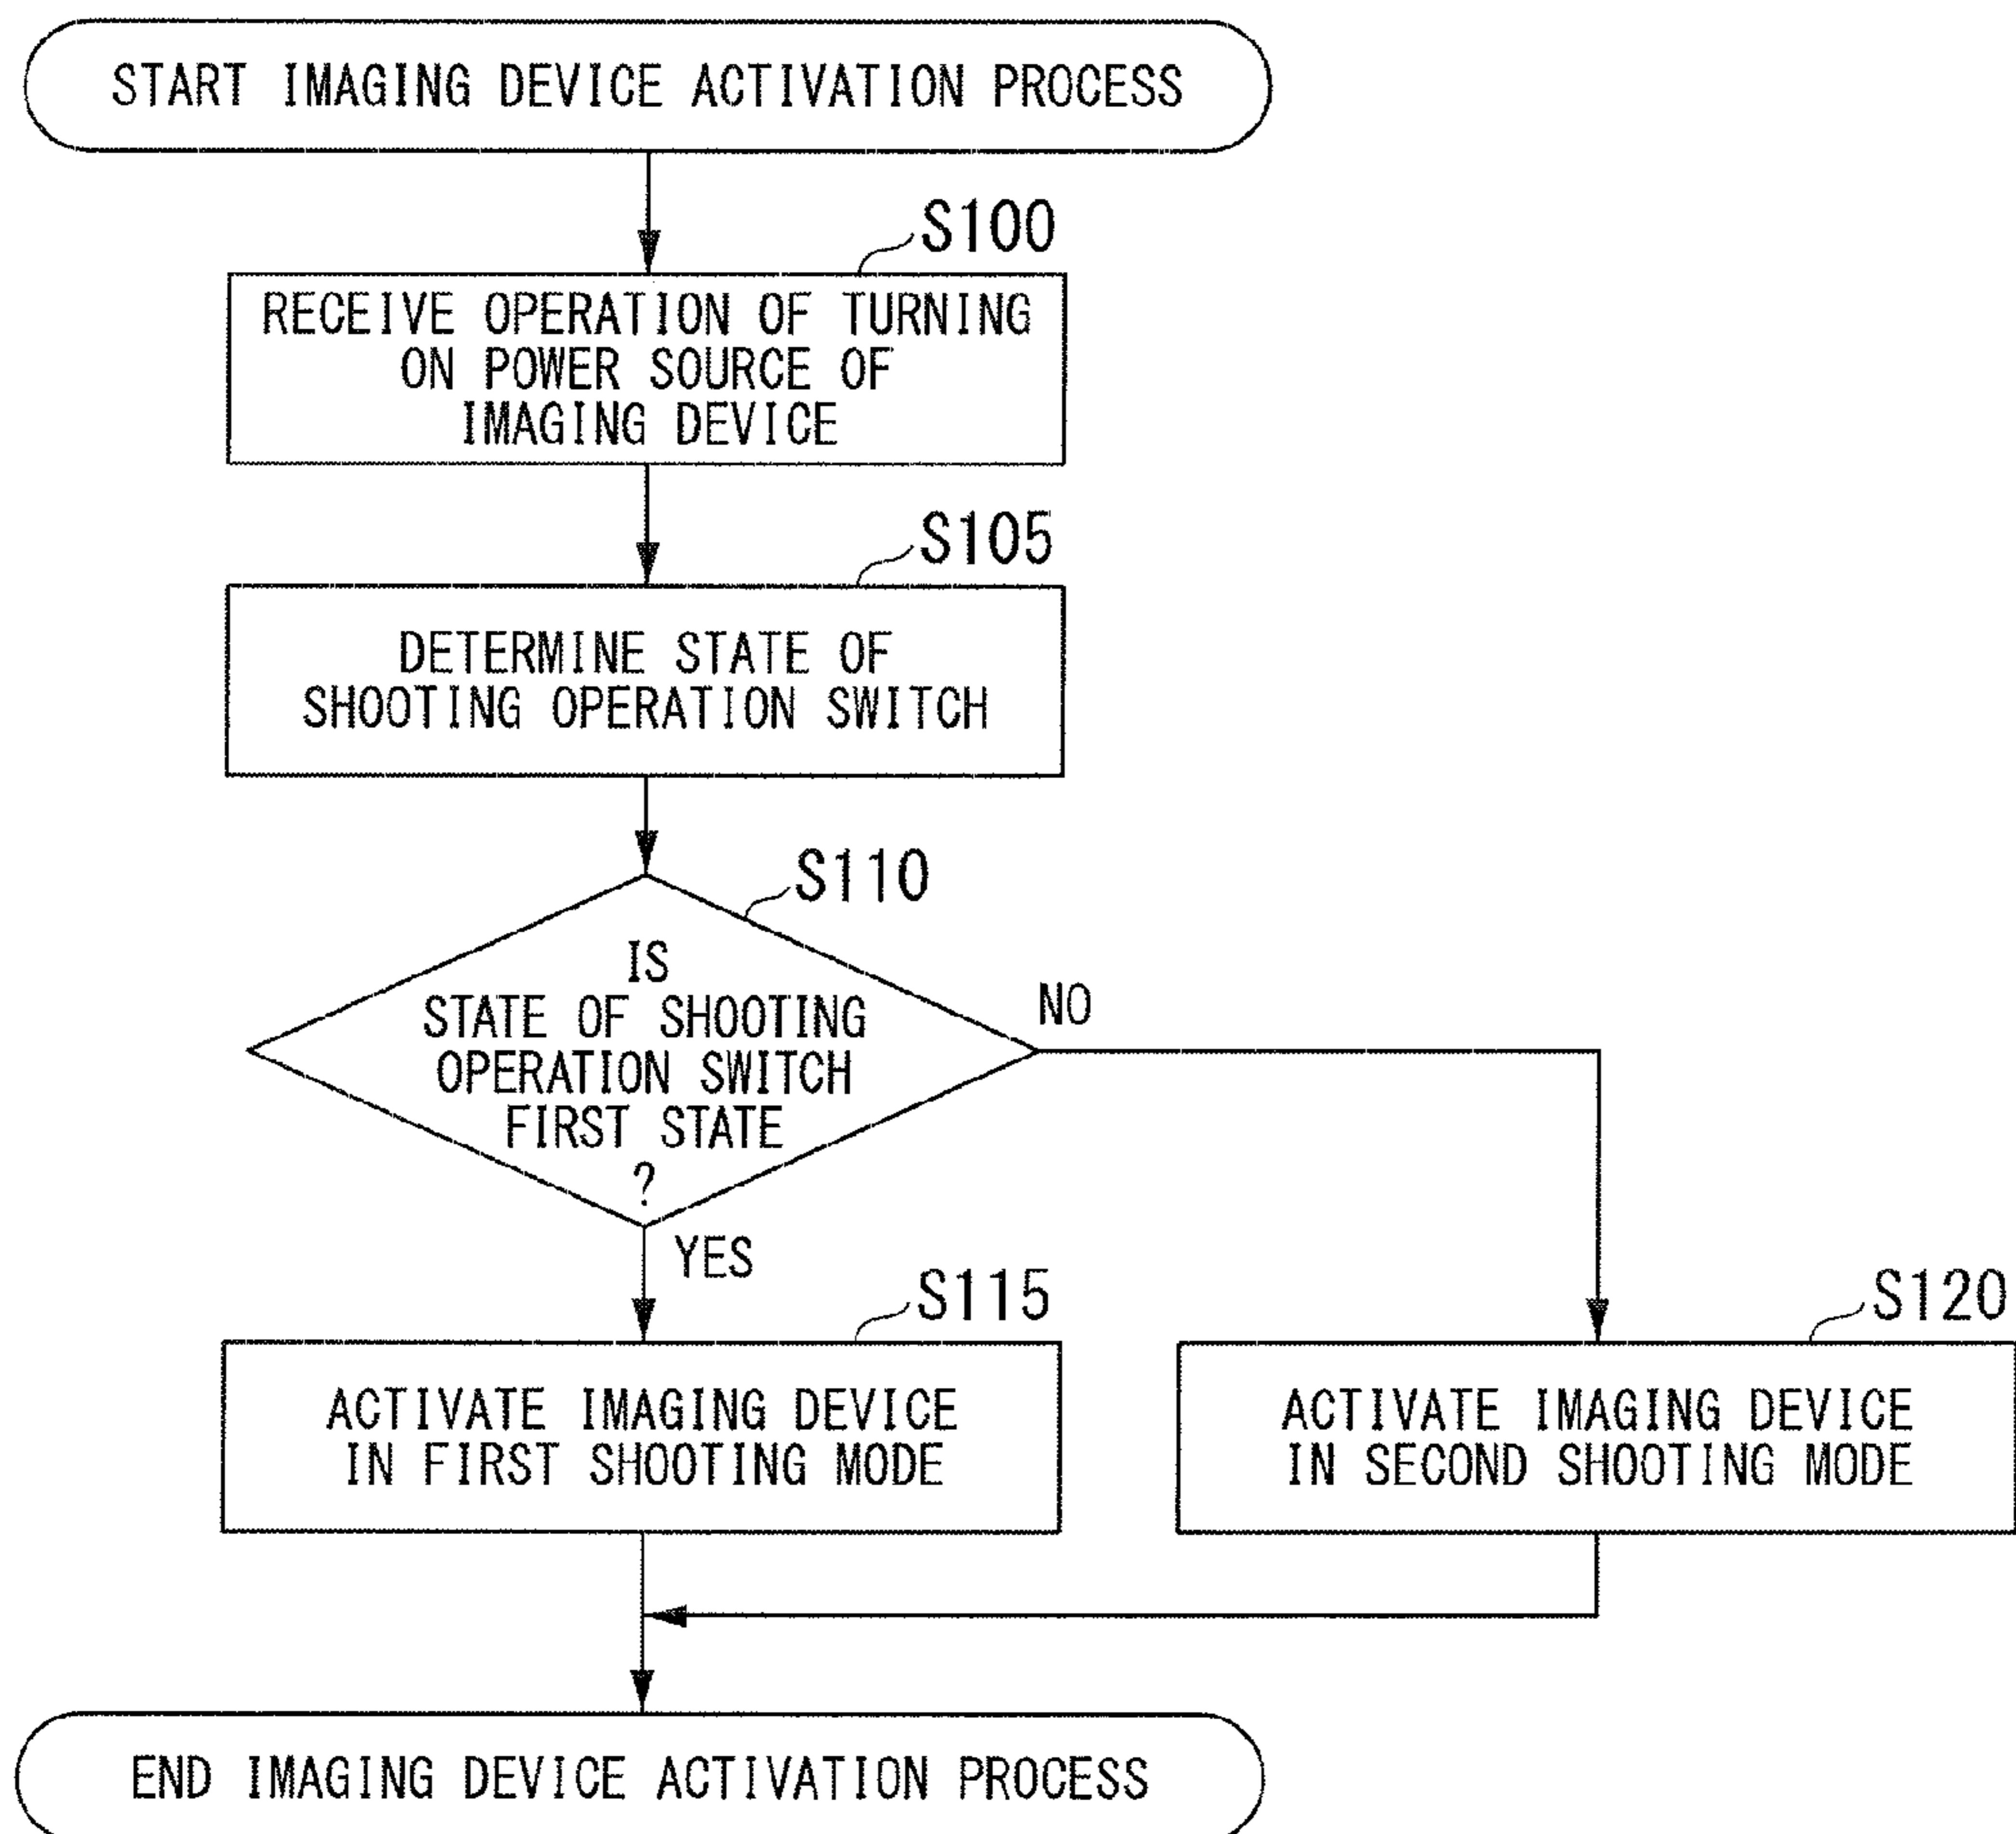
START IMAGING DEVICE ACTIVATION PROCESS

S100

RECEIVE OPERATION OF TURNING ON POWER SOURCE OF IMAGING DEVICE

S105

DETERMINE STATE OF SHOOTING OPERATION SWITCH

S110

IS STATE OF SHOOTING OPERATION SWITCH FIRST STATE ?

NO

YES

S115

ACTIVATE IMAGING DEVICE IN FIRST SHOOTING MODE

S120

ACTIVATE IMAGING DEVICE IN SECOND SHOOTING MODE

END IMAGING DEVICE ACTIVATION PROCESS